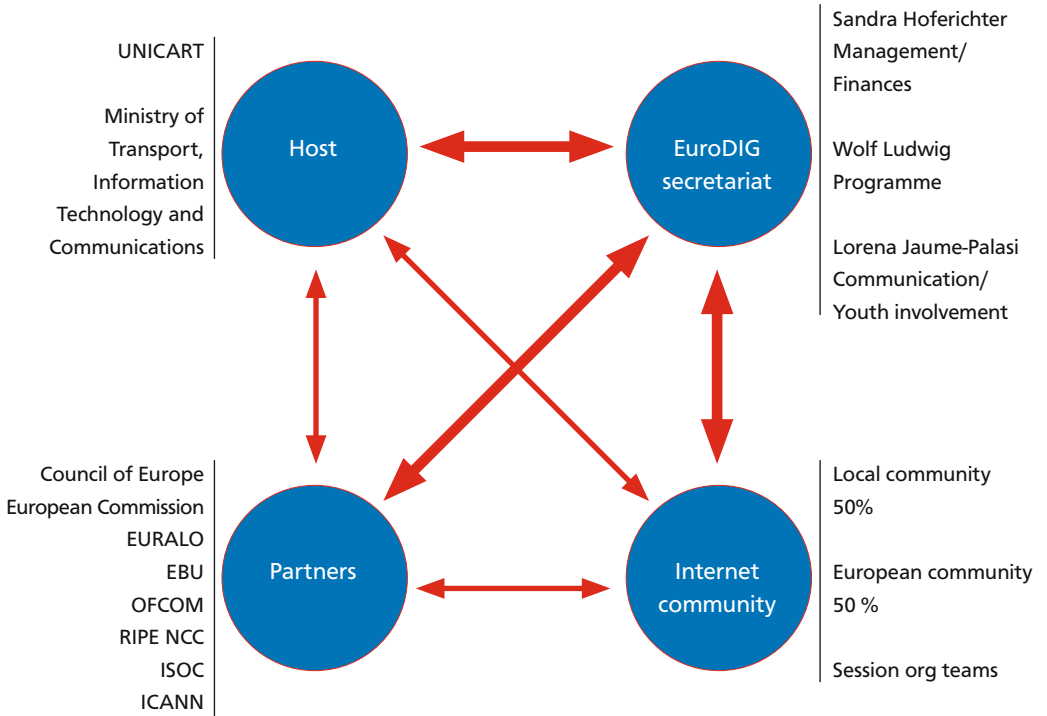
UNICART

Ministry of Transport, Information Technology and Communications

Host

EuroDIG secretariat

Sandra Hoferichter
Management/ Finances

Wolf Ludwig
Programme

Lorena Jaume-Palasi
Communication/ Youth involvement

Council of Europe
European Commission
EURALO
EBU
OFCOM
RIPE NCC
ISOC
ICANN

Partners

Internet community

Local community
50%

European community
50 %

Session org teams